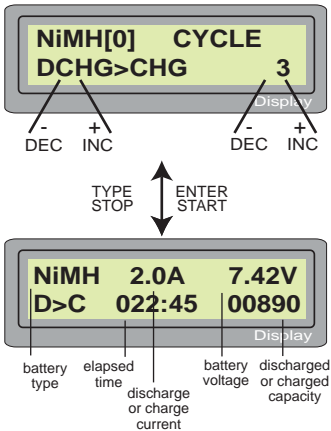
NiMH[0] CYCLE
DCHG>CHG 3
Display

-
DEC
+
INC
-
DEC
+
INC

TYPE
STOP
ENTER
START

NiMH 2.0A 7.42V
D>C 022:45 00890
Display

battery type
elapsed time
discharge or charge current
battery voltage
discharged or charged capacity